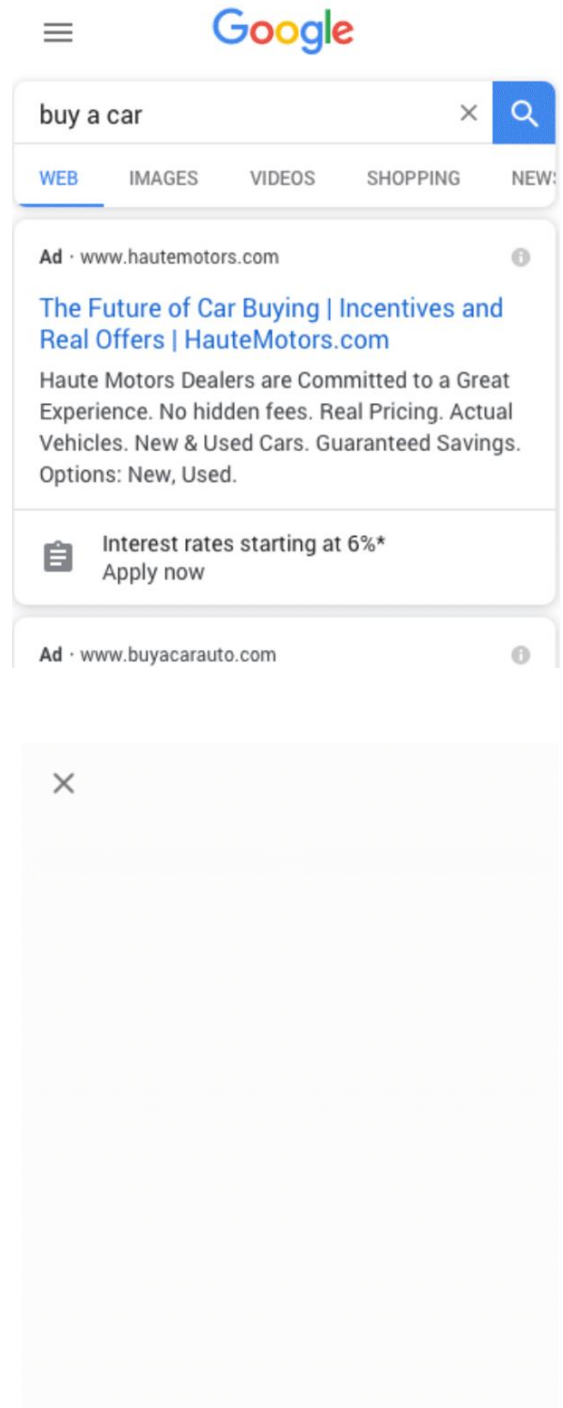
Google

buy a car

WEB IMAGES VIDEOS SHOPPING NEW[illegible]

Ad · www.hautemotors.com

The Future of Car Buying | Incentives and Real Offers | HauteMotors.com

Haute Motors Dealers are Committed to a Great Experience. No hidden fees. Real Pricing. Actual Vehicles. New & Used Cars. Guaranteed Savings. Options: New, Used.

Interest rates starting at 6%*
Apply now

Ad · www.buyacarauto.com